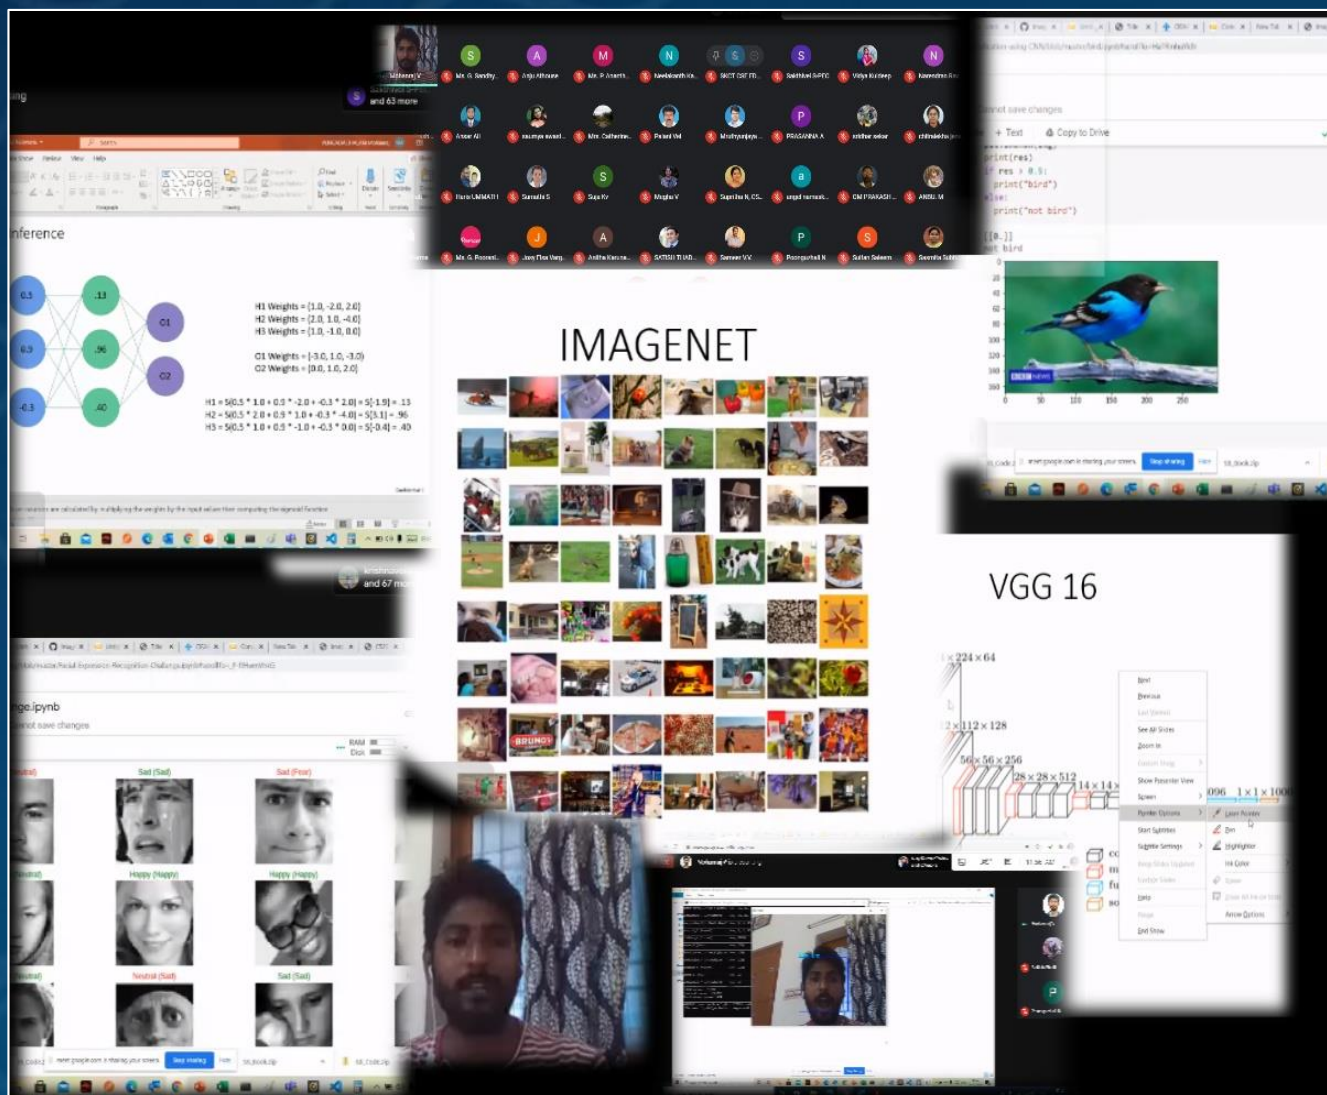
and 63 more

Inference

0.5
0.9
-0.3
.13
.96
.40
O1
O2

H1 Weights = [1.0, -2.0, 2.0]
H2 Weights = [2.0, 1.0, -4.0]
H3 Weights = [1.0, -1.0, 0.0]

O1 Weights = [-3.0, 1.0, -3.0]
O2 Weights = [0.0, 1.0, 2.0]

H1 = S(0.5 * 1.0 + 0.9 * -2.0 + -0.3 * 2.0) = S(-1.9) = .13
H2 = S(0.5 * 2.0 + 0.9 * 1.0 + -0.3 * -4.0) = S(3.1) = .96
H3 = S(0.5 * 1.0 + 0.9 * -1.0 + -0.3 * 0.0) = S(-0.4) = .40

and 67 more

IMAGENET

+ Text
Copy to Drive
print(res)
if res > 0.5:
print("bird")
else:
print("not bird")

Stop sharing

VGG 16

$224 \times 224 \times 64$
$112 \times 112 \times 128$
$56 \times 56 \times 256$
$28 \times 28 \times 512$
$14 \times 14$
$4096$
$1 \times 1 \times 1000$

Next
Previous
See All Slides
Zoom In
Screen
Pointer Options
Laser Pointer
Pen
Highlighter
Ink Color
Eraser
Start Subtitles
Subtitle Settings
Help
End Show
Arrow Options

ge.ipynb
not save changes
RAM
Disk
Sad (Sad)
Sad (Fear)
Happy (Happy)
Happy (Happy)
Neutral (Sad)
Sad (Sad)

Stop sharing
Hide